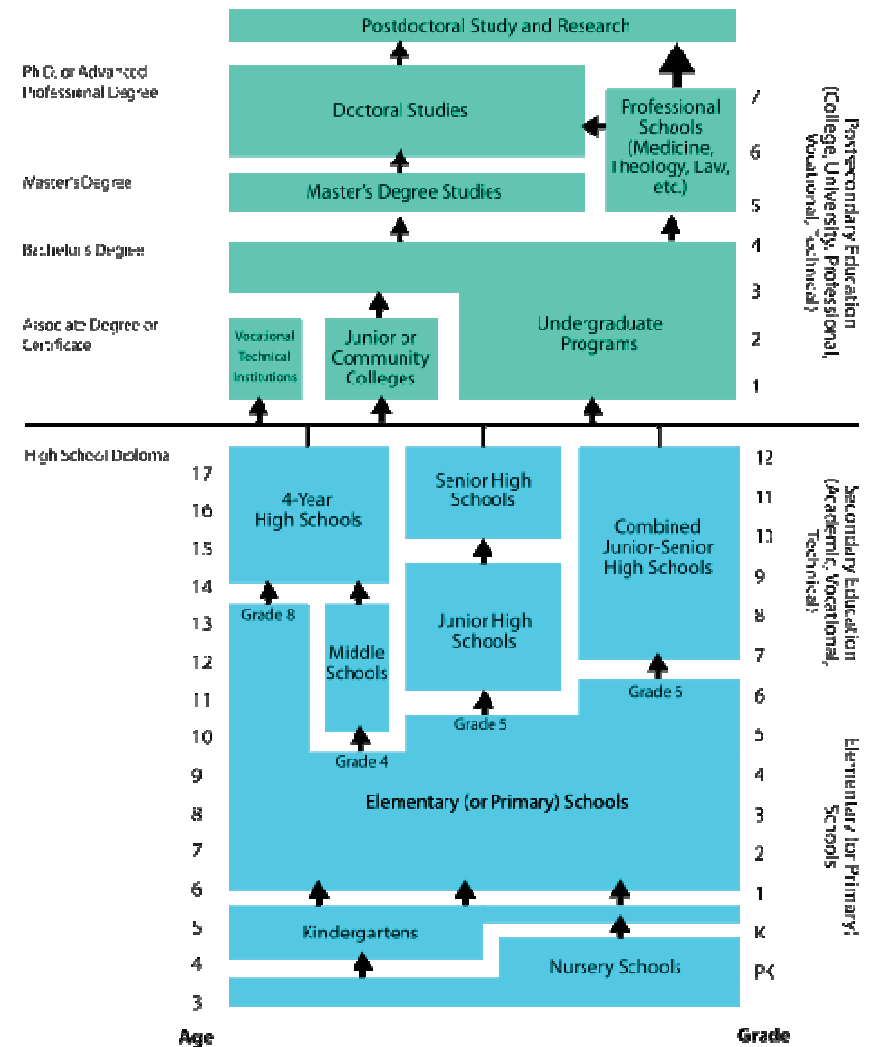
Postdoctoral Study and Research

Ph.D. or Advanced Professional Degree

Doctoral Studies

Professional Schools (Medicine, Theology, Law, etc.)

7

6

5

4

3

2

1

Postsecondary Education (College, University, Professional, Vocational, Technical)

Master's Degree

Master's Degree Studies

Bachelor's Degree

Associate Degree or Certificate

Vocational Technical Institutions

Junior or Community Colleges

Undergraduate Programs

High School Diploma

17

16

15

14

13

12

11

10

9

8

7

6

5

4

3

Age

4-Year High Schools

Grade 8

Middle Schools

Grade 4

Senior High Schools

Junior High Schools

Grade 5

Combined Junior-Senior High Schools

Grade 5

Elementary (or Primary) Schools

Kindergartens

Nursery Schools

12

11

10

9

8

7

6

5

4

3

2

1

K

PK

Grade

Secondary Education (Academic, Vocational, Technical)

Elementary (or Primary) Schools